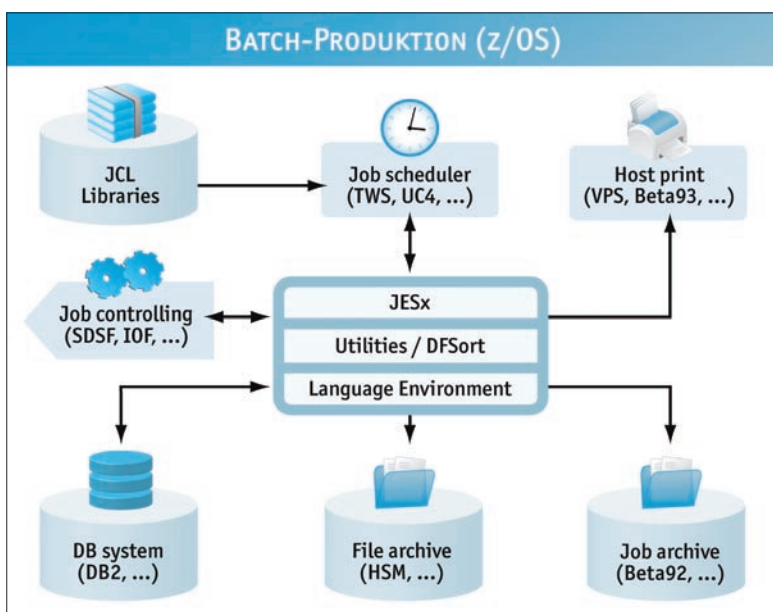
BATCH-PRODUKTION (Z/OS)

JCL Libraries

Job scheduler (TWS, UC4, ...)

Host print (VPS, Beta93, ...)

Job controlling (SDSF, IOF, ...)

JESx

Utilities / DFSort

Language Environment

DB system (DB2, ...)

File archive (HSM, ...)

Job archive (Beta92, ...)